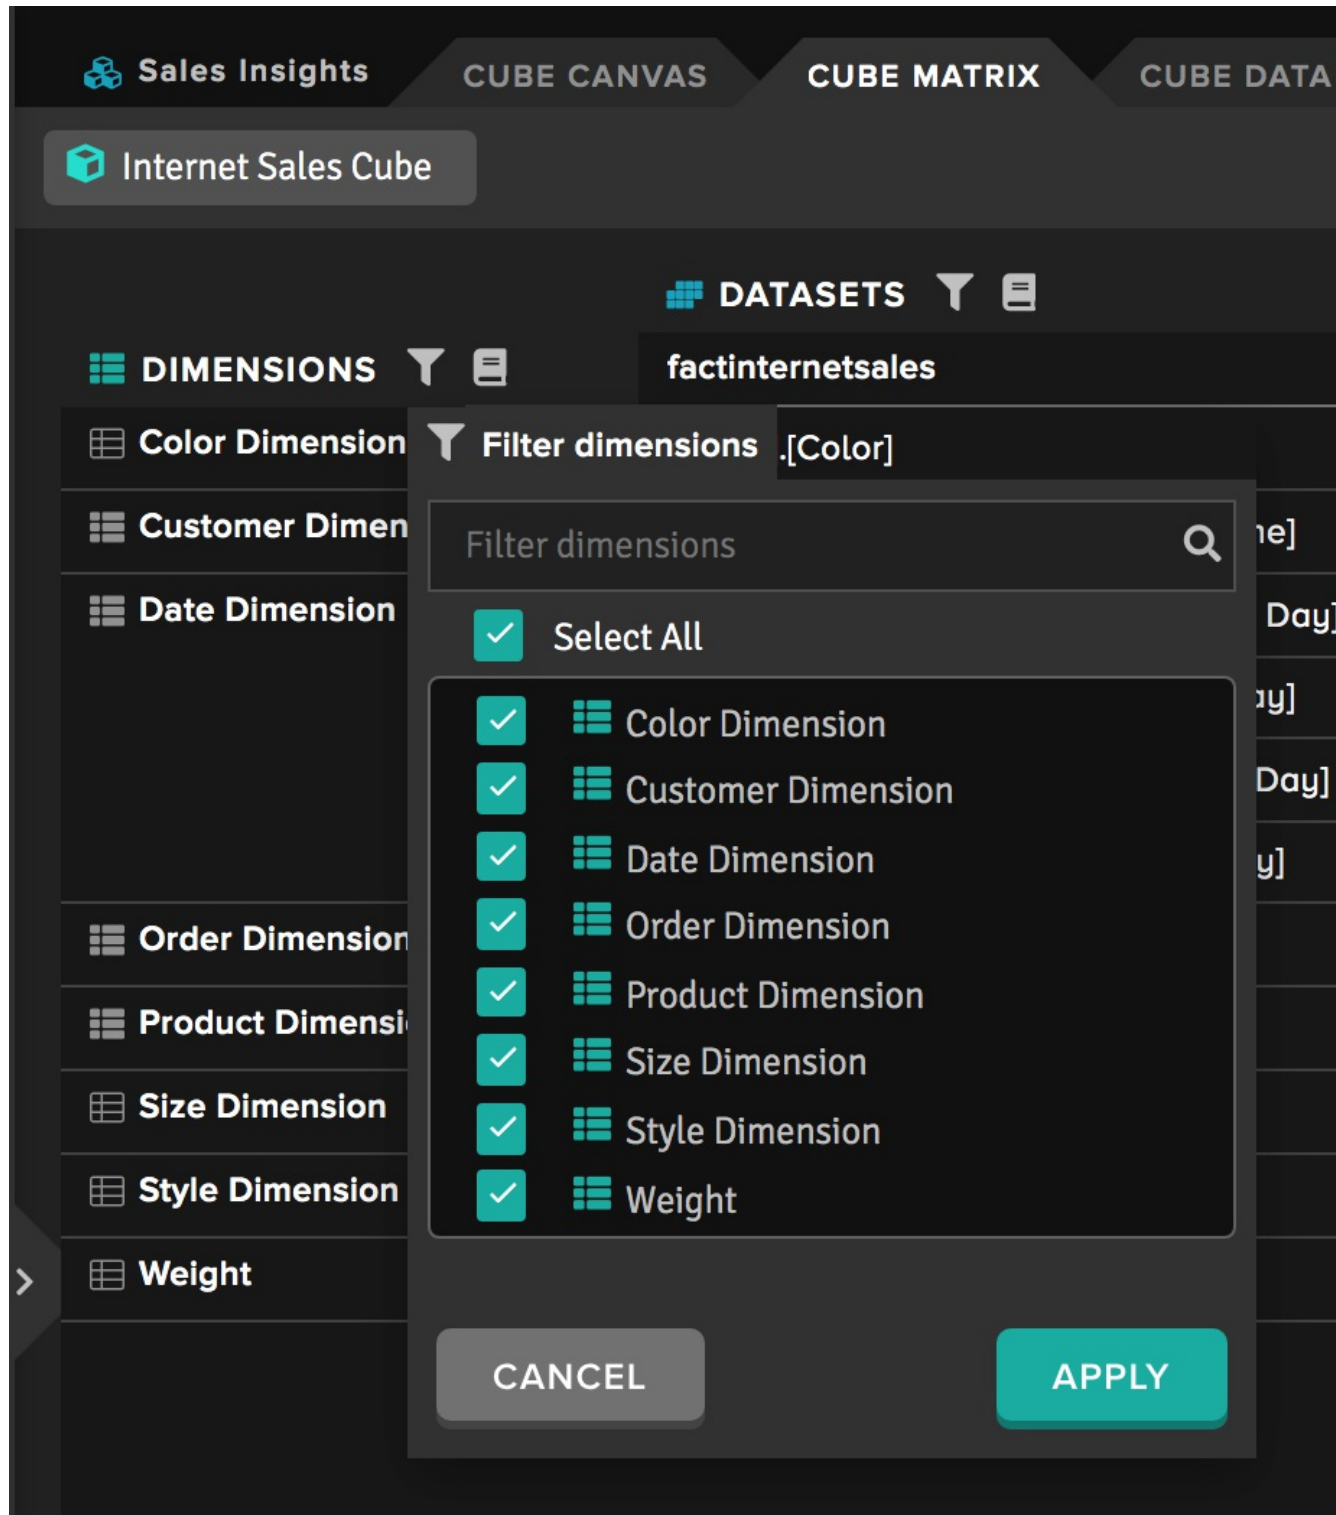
Sales Insights
CUBE CANVAS
CUBE MATRIX
CUBE DATA

Internet Sales Cube

DATASETS

DIMENSIONS

factinternetsales

Color Dimension
Filter dimensions
.[Color]

Customer Dimen
Filter dimensions
ne]

Date Dimension
Select All
Day]

Color Dimension
ay]
Customer Dimension
Day]
Date Dimension
y]
Order Dimension
Product Dimension
Size Dimension
Style Dimension
Weight

Order Dimension
Product Dimensi
Size Dimension
Style Dimension
Weight

CANCEL
APPLY